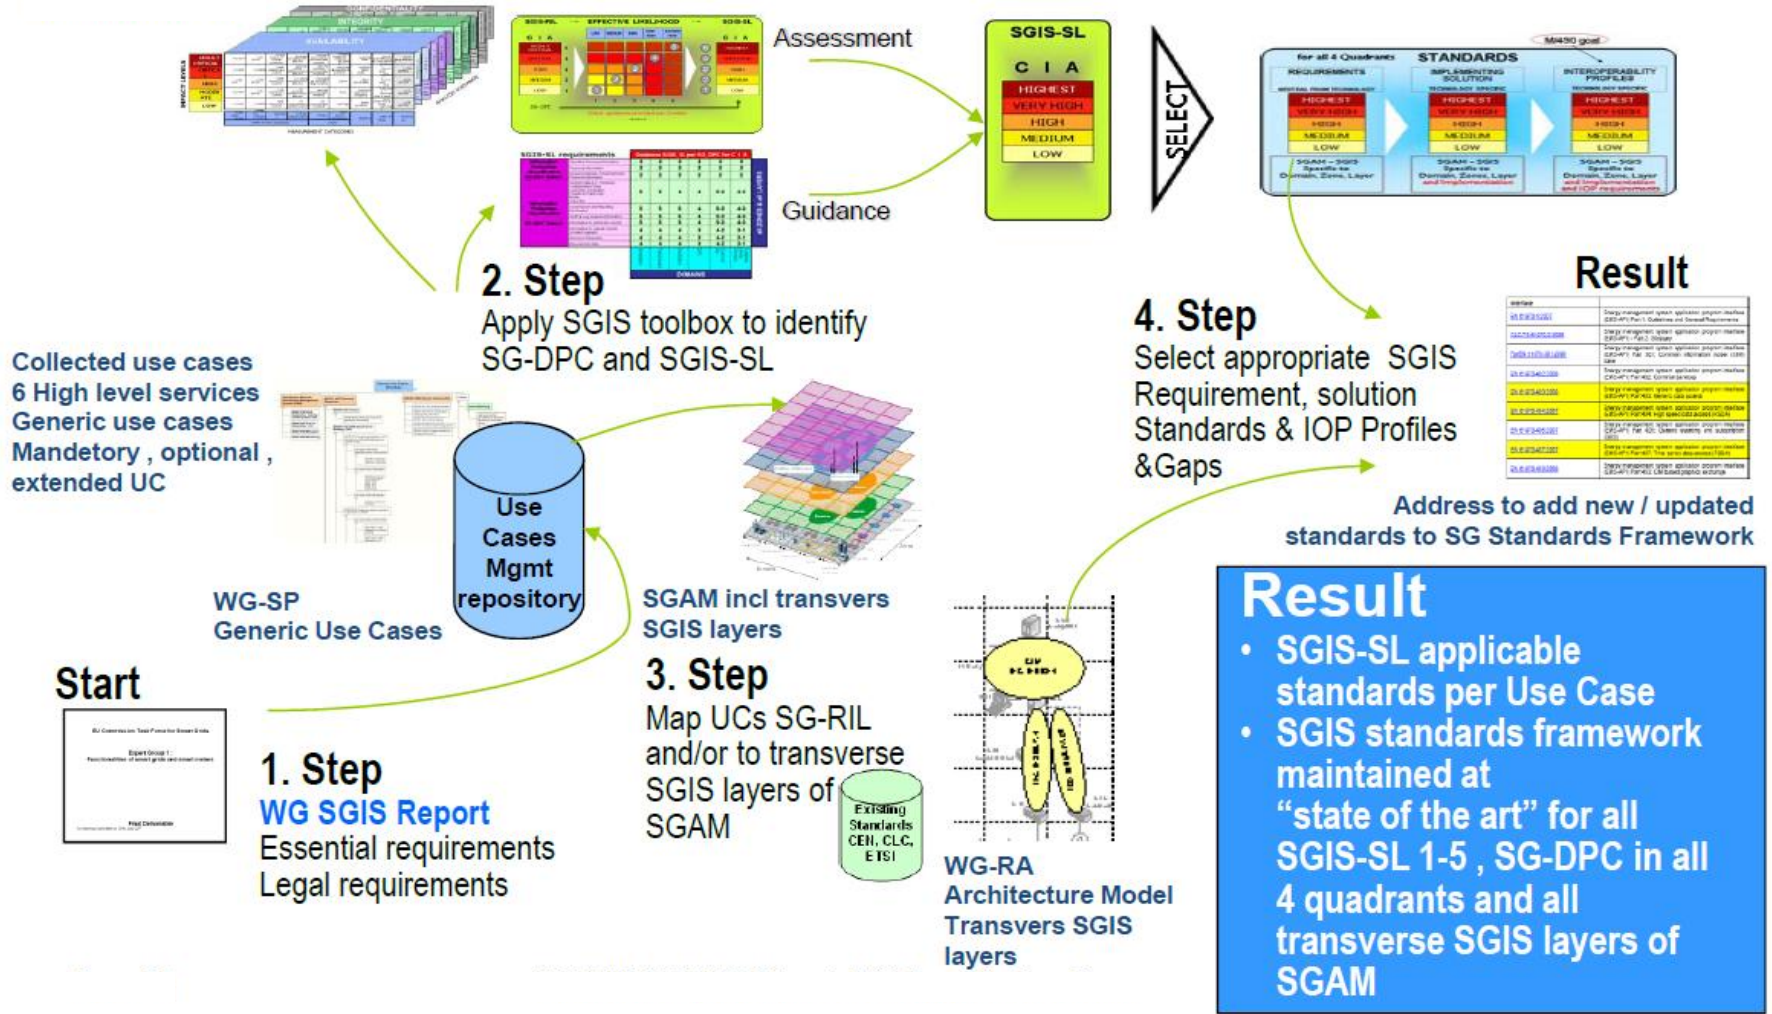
CONFIDENTIALITY
INTEGRITY
AVAILABILITY

SGIS-RL EFFECTIVE LIKELIHOOD SGIS-SL

Assessment

SGIS-SL requirements

Guidance

SGIS-SL
C I A
HIGHEST
VERY HIGH
HIGH
MEDIUM
LOW

SELECT

M/490 goal
STANDARDS
REQUIREMENTS
IMPLEMENTING SOLUTION
INTEROPERABILITY PROFILES
HIGHEST
VERY HIGH
HIGH
MEDIUM
LOW

2. Step
Apply SGIS toolbox to identify SG-DPC and SGIS-SL

Result

4. Step
Select appropriate SGIS Requirement, solution Standards & IOP Profiles &Gaps

Collected use cases
6 High level services
Generic use cases
Mandetory , optional , extended UC

Use Cases Mgmt repository

Address to add new / updated standards to SG Standards Framework

WG-SP
Generic Use Cases

SGAM incl transvers SGIS layers

Result
• SGIS-SL applicable standards per Use Case
• SGIS standards framework maintained at “state of the art” for all SGIS-SL 1-5 , SG-DPC in all 4 quadrants and all transverse SGIS layers of SGAM

Start

3. Step
Map UCs SG-RIL and/or to transverse SGIS layers of SGAM

Existing Standards CEN, CLC, ETSI

1. Step
WG SGIS Report
Essential requirements
Legal requirements

WG-RA
Architecture Model
Transvers SGIS layers